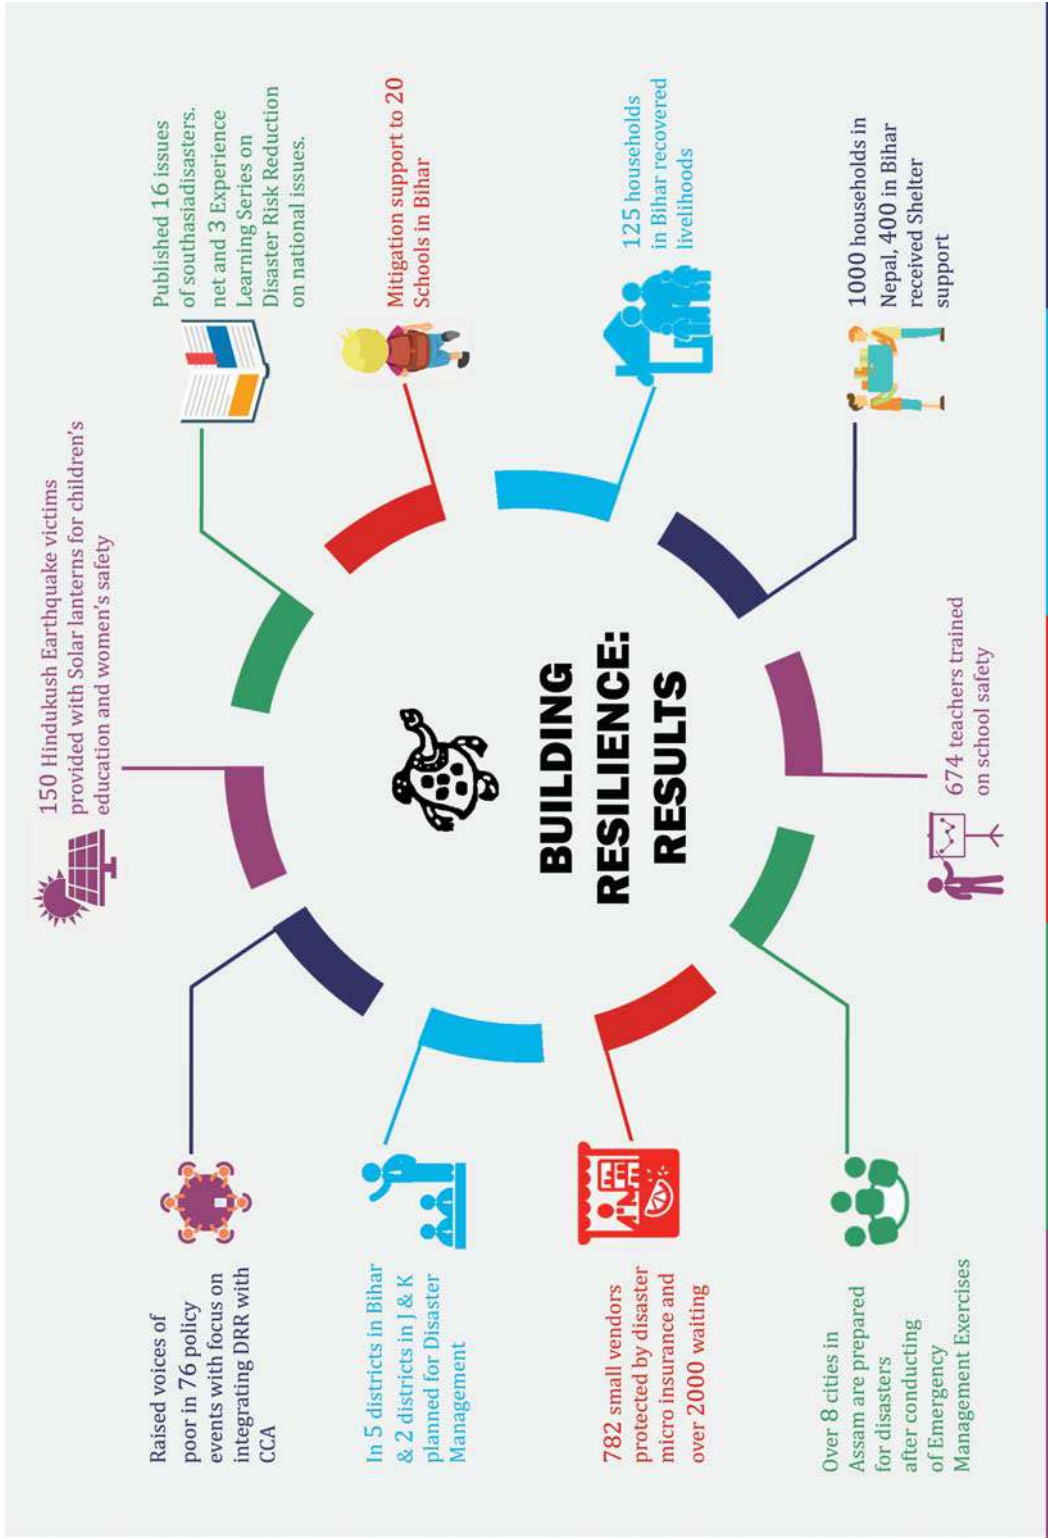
BUILDING RESILIENCE: RESULTS

150 Hindukush Earthquake victims provided with Solar lanterns for children's education and women's safety

Published 16 issues of southasiadisasters.net and 3 Experience Learning Series on Disaster Risk Reduction on national issues.

Mitigation support to 20 Schools in Bihar

125 households in Bihar recovered livelihoods

1000 households in Nepal, 400 in Bihar received Shelter support

674 teachers trained on school safety

Over 8 cities in Assam are prepared for disasters after conducting of Emergency Management Exercises

782 small vendors protected by disaster micro insurance and over 2000 waiting

In 5 districts in Bihar & 2 districts in J & K planned for Disaster Management

Raised voices of poor in 76 policy events with focus on integrating DRR with CCA